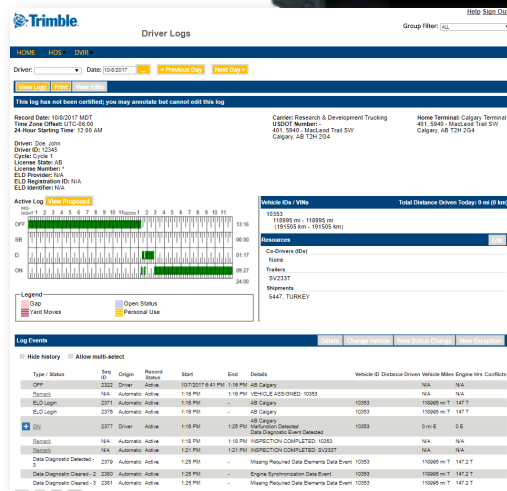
Trimble

Driver Logs

Help Sign Ou

Group Filter: ALL

HOME HOS DVIR

Driver: Date: 10/8/2017 < Previous Day Next Day >

View Logs Print View Edits

This log has not been certified; you may annotate but cannot edit this log

Record Date: 10/8/2017 MDT
Time Zone Offset: UTC-06.00
24-Hour Starting Time: 12:00 AM

Carrier: Research & Development Trucking
USDOT Number: -
401, 5940 - MacLeod Trail SW
Calgary, AB T2H 2G4

Home Terminal: Calgary Terminal
401, 5940 - MacLeod Trail SW
Calgary, AB T2H 2G4

Driver: Doe, John
Driver ID: 12345
Cycle: Cycle 1
License State: AB
License Number: *
ELD Provider: N/A
ELD Registration ID: N/A
ELD Identifier: N/A

Active Log View Proposed

Mid-night 1 2 3 4 5 6 7 8 9 10 11 Noon 1 2 3 4 5 6 7 8 9 10 11

OFF 13:16
SB 00:00
D 01:17
ON 09:27
24:00

Legend
Gap
Yard Moves
Open Status
Personal Use

Vehicle IDs / VINs
Total Distance Driven Today: 0 mi (0 km)

10353
118995 mi - 118995 mi
(191505 km - 191505 km)

Resources Edit

Co-Drivers (IDs)
None
Trailers
SV233T
Shipments
5447, TURKEY

Log Events
Delete Change Vehicle New Status Change New Exception

Hide history Allow multi-select

| Type / Status | Seq ID | Origin | Record Status | Start | End | Details | Vehicle ID | Distance Driven | Vehicle Miles | Engine Hrs | Conflicts |
|---|---|---|---|---|---|---|---|---|---|---|---|
| OFF | 2322 | Driver | Active | 10/7/2017 6:41 PM | 1:16 PM | AB Calgary | | | N/A | N/A | |
| Remark | N/A | Automatic | Active | 1:16 PM | 1:16 PM | VEHICLE ASSIGNED: 10353 | | | N/A | N/A | |
| ELD Login | 2371 | Automatic | Active | 1:16 PM | - | AB Calgary | 10353 | | 118995 mi T | 147 T | |
| ELD Login | 2376 | Automatic | Active | 1:16 PM | - | AB Calgary | 10353 | | 118995 mi T | 147 T | |
| ON | 2377 | Driver | Active | 1:16 PM | 1:25 PM | AB Calgary Malfunction Detected Data Diagnostic Event Detected | 10353 | 0 mi E | 0 E | | |
| Remark | N/A | Automatic | Active | 1:19 PM | 1:19 PM | INSPECTION COMPLETED: 10353 | | | N/A | N/A | |
| Remark | N/A | Automatic | Active | 1:21 PM | 1:21 PM | INSPECTION COMPLETED: SV233T | | | N/A | N/A | |
| Data Diagnostic Detected - 3 | 2379 | Automatic | Active | 1:25 PM | - | Missing Required Data Elements Data Event | 10353 | | 118995 mi T | 147.2 T | |
| Data Diagnostic Cleared - 2 | 2380 | Automatic | Active | 1:25 PM | - | Engine Synchronization Data Event | 10353 | | 118995 mi T | 147.2 T | |
| Data Diagnostic Cleared - 3 | 2381 | Automatic | Active | 1:25 PM | - | Missing Required Data Elements Data Event | 10353 | | 118995 mi T | 147.2 T | |